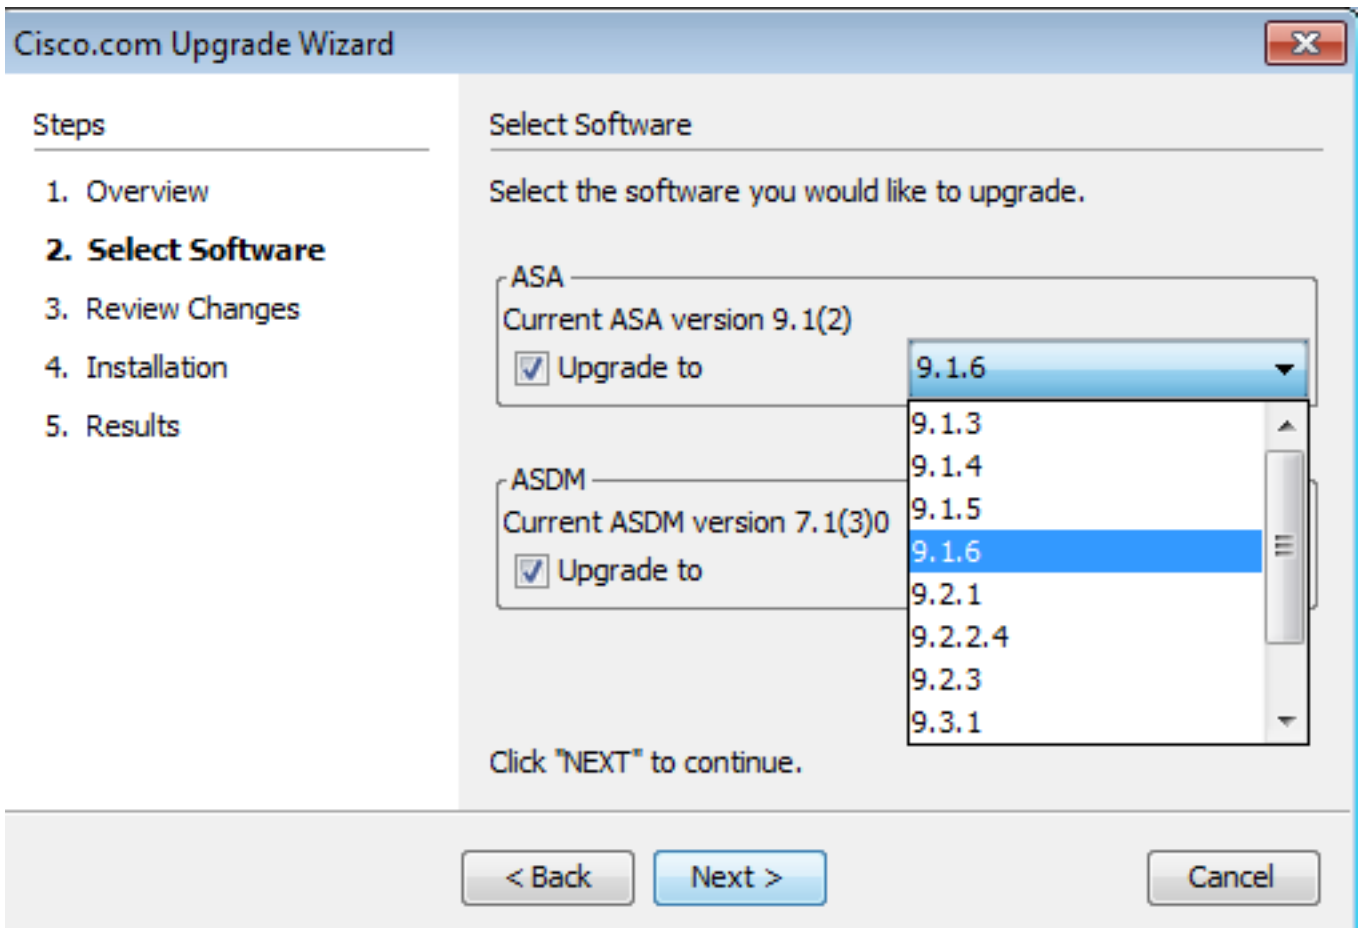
Cisco.com Upgrade Wizard

Steps

1. Overview
2. Select Software
3. Review Changes
4. Installation
5. Results

Select Software

Select the software you would like to upgrade.

ASA
Current ASA version 9.1(2)
Upgrade to 9.1.6

9.1.3
9.1.4
9.1.5
9.1.6
9.2.1
9.2.2.4
9.2.3
9.3.1

ASDM
Current ASDM version 7.1(3)0
Upgrade to

Click "NEXT" to continue.

< Back Next > Cancel